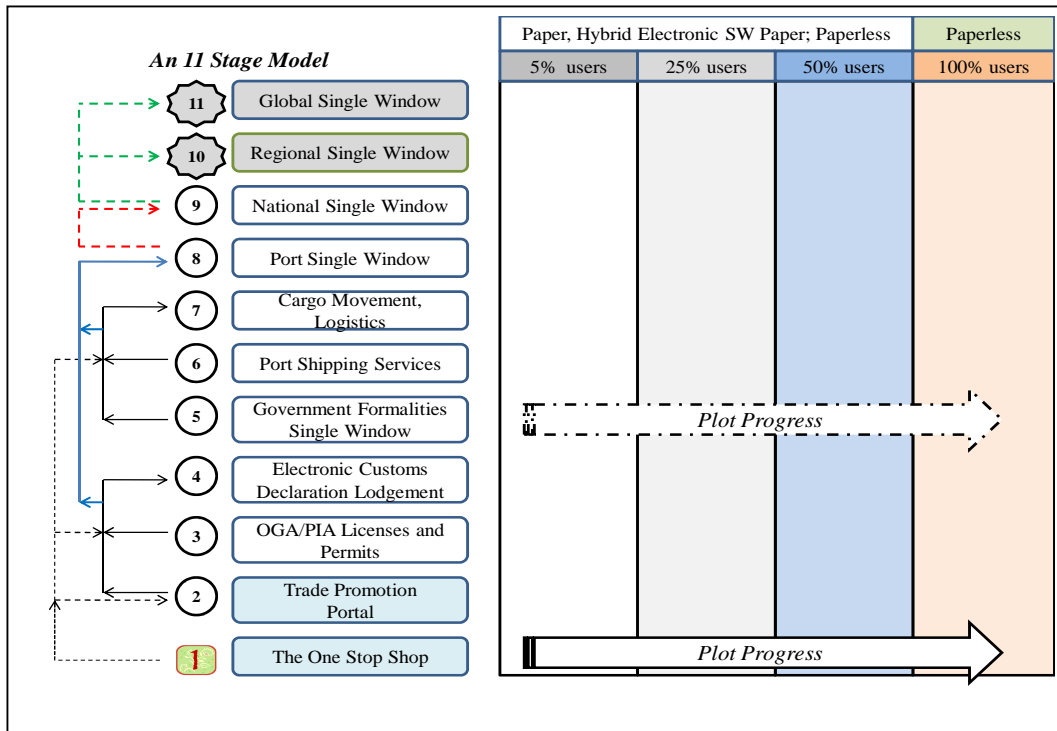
An 11 Stage Model

11 Global Single Window

10 Regional Single Window

9 National Single Window

8 Port Single Window

7 Cargo Movement, Logistics

6 Port Shipping Services

5 Government Formalities Single Window

4 Electronic Customs Declaration Lodgement

3 OGA/PIA Licenses and Permits

2 Trade Promotion Portal

1 The One Stop Shop

| Paper, Hybrid Electronic SW Paper; Paperless | | | Paperless |
|---|---|---|---|
| 5% users | 25% users | 50% users | 100% users |

Plot Progress

Plot Progress